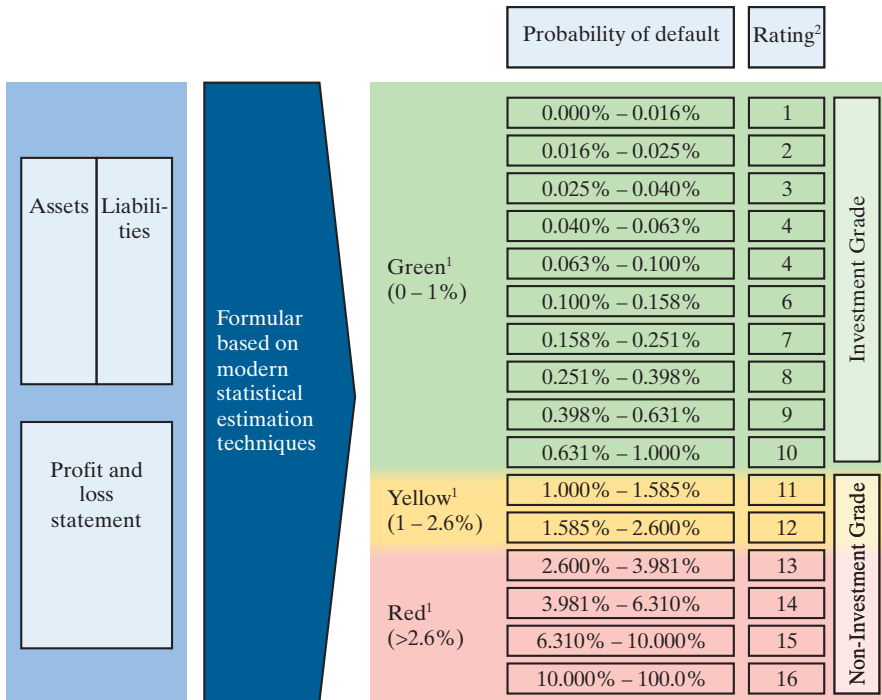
| Probability of default | Rating$^2$ |
|---|---|
| 0.000% – 0.016% | 1 |
| 0.016% – 0.025% | 2 |
| 0.025% – 0.040% | 3 |
| 0.040% – 0.063% | 4 |
| 0.063% – 0.100% | 4 |
| 0.100% – 0.158% | 6 |
| 0.158% – 0.251% | 7 |
| 0.251% – 0.398% | 8 |
| 0.398% – 0.631% | 9 |
| 0.631% – 1.000% | 10 |
| 1.000% – 1.585% | 11 |
| 1.585% – 2.600% | 12 |
| 2.600% – 3.981% | 13 |
| 3.981% – 6.310% | 14 |
| 6.310% – 10.000% | 15 |
| 10.000% – 100.0% | 16 |

Assets

Liabilities

Profit and loss statement

Formular based on modern statistical estimation techniques

Green$^1$ (0 – 1%)

Yellow$^1$ (1 – 2.6%)

Red$^1$ (>2.6%)

Investment Grade

Non-Investment Grade